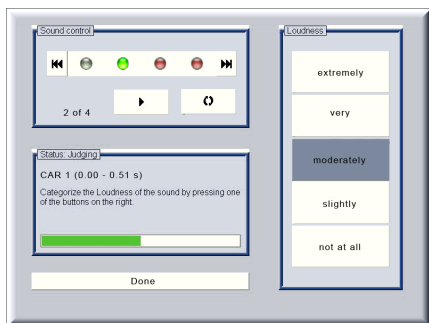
Sound control

2 of 4

Status: Judging

CAR 1 (0.00 - 0.51 s)

Categorize the Loudness of the sound by pressing one of the buttons on the right.

Done

Loudness

extremely

very

moderately

slightly

not at all